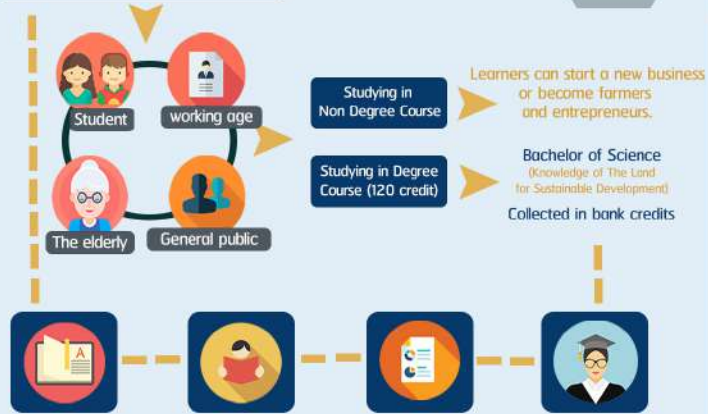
Student

working age

The elderly

General public

Studying in Non Degree Course

Learners can start a new business or become farmers and entrepreneurs.

Studying in Degree Course (120 credit)

Bachelor of Science
(Knowledge of The Land for Sustainable Development)

Collected in bank credits

A